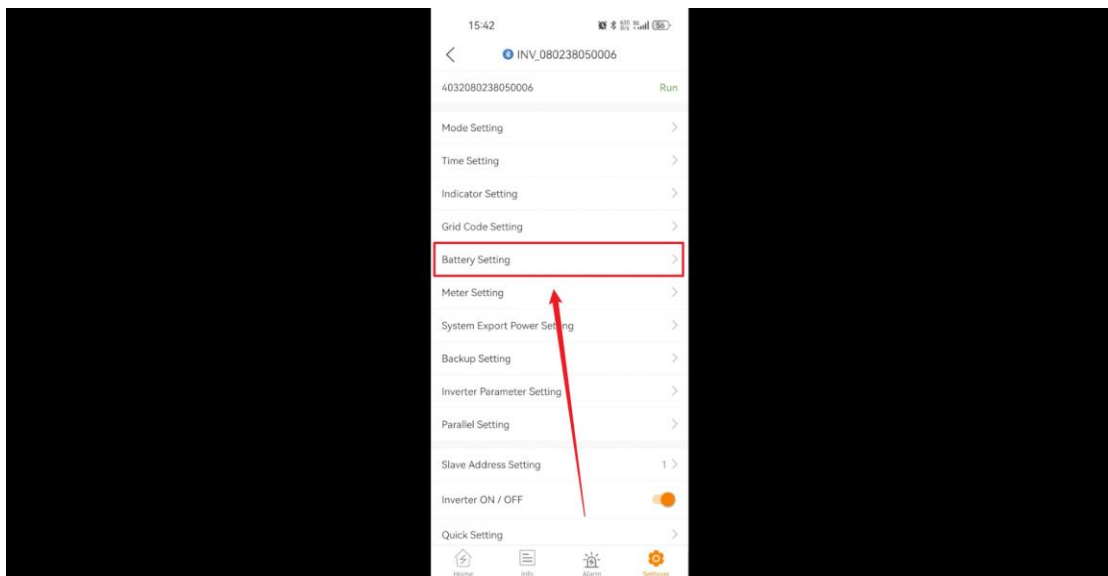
15:42

INV_080238050006

4032080238050006 Run

Mode Setting

Time Setting

Indicator Setting

Grid Code Setting

Battery Setting

Meter Setting

System Export Power Setting

Backup Setting

Inverter Parameter Setting

Parallel Setting

Slave Address Setting 1

Inverter ON / OFF

Quick Setting

Home Info Alarm Settings